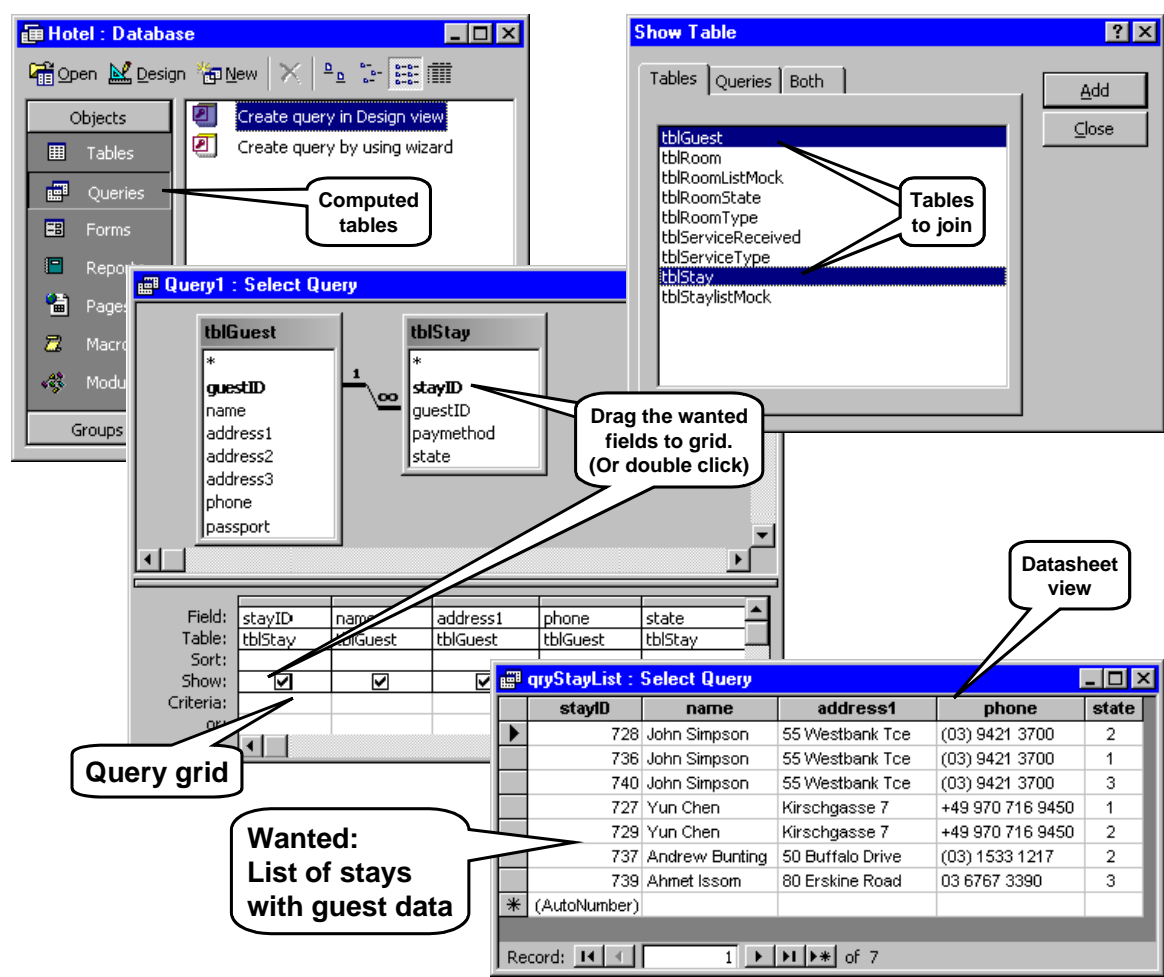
Hotel : Database

Open Design New

Objects

Tables

Queries

Forms

Repor

Pages

Macro

Modu

Groups

Create query in Design view

Create query by using wizard

Computed tables

Show Table

Tables Queries Both

Add

Close

tblGuest
tblRoom
tblRoomListMock
tblRoomState
tblRoomType
tblServiceReceived
tblServiceType
tblStay
tblStaylistMock

Tables to join

Query1 : Select Query

tblGuest
*
guestID
name
address1
address2
address3
phone
passport

1

∞

tblStay
*
stayID
guestID
paymethod
state

Drag the wanted fields to grid. (Or double click)

| Field: | stayID | name | address1 | phone | state |
|---|---|---|---|---|---|
| Table: | tblStay | tblGuest | tblGuest | tblGuest | tblStay |
| Sort: | | | | | |
| Show: | ☑ | ☑ | ☑ | | |
| Criteria: | | | | | |
| or: | | | | | |

Query grid

Datasheet view

qryStayList : Select Query

| | stayID | name | address1 | phone | state |
|---|---|---|---|---|---|
| ▶ | 728 | John Simpson | 55 Westbank Tce | (03) 9421 3700 | 2 |
| | 736 | John Simpson | 55 Westbank Tce | (03) 9421 3700 | 1 |
| | 740 | John Simpson | 55 Westbank Tce | (03) 9421 3700 | 3 |
| | 727 | Yun Chen | Kirschgasse 7 | +49 970 716 9450 | 1 |
| | 729 | Yun Chen | Kirschgasse 7 | +49 970 716 9450 | 2 |
| | 737 | Andrew Bunting | 50 Buffalo Drive | (03) 1533 1217 | 2 |
| | 739 | Ahmet Issom | 80 Erskine Road | 03 6767 3390 | 3 |
| * | (AutoNumber) | | | | |

Record: 1 of 7

Wanted: List of stays with guest data